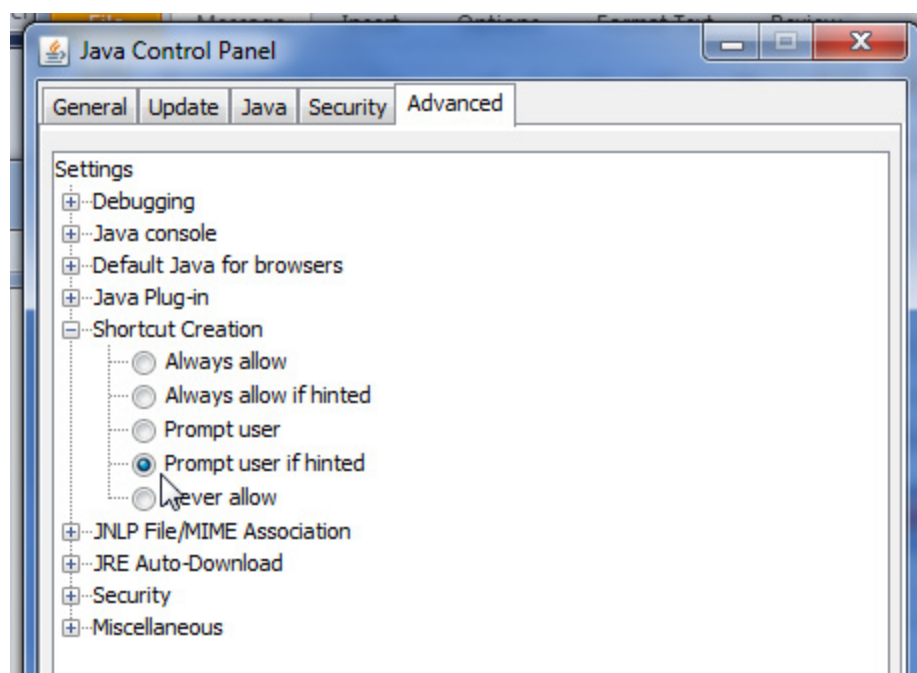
File Message Insert Options Format Text Review

Java Control Panel

General | Update | Java | Security | Advanced

Settings
Debugging
Java console
Default Java for browsers
Java Plug-in
Shortcut Creation
Always allow
Always allow if hinted
Prompt user
Prompt user if hinted
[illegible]ever allow
JNLP File/MIME Association
JRE Auto-Download
Security
Miscellaneous